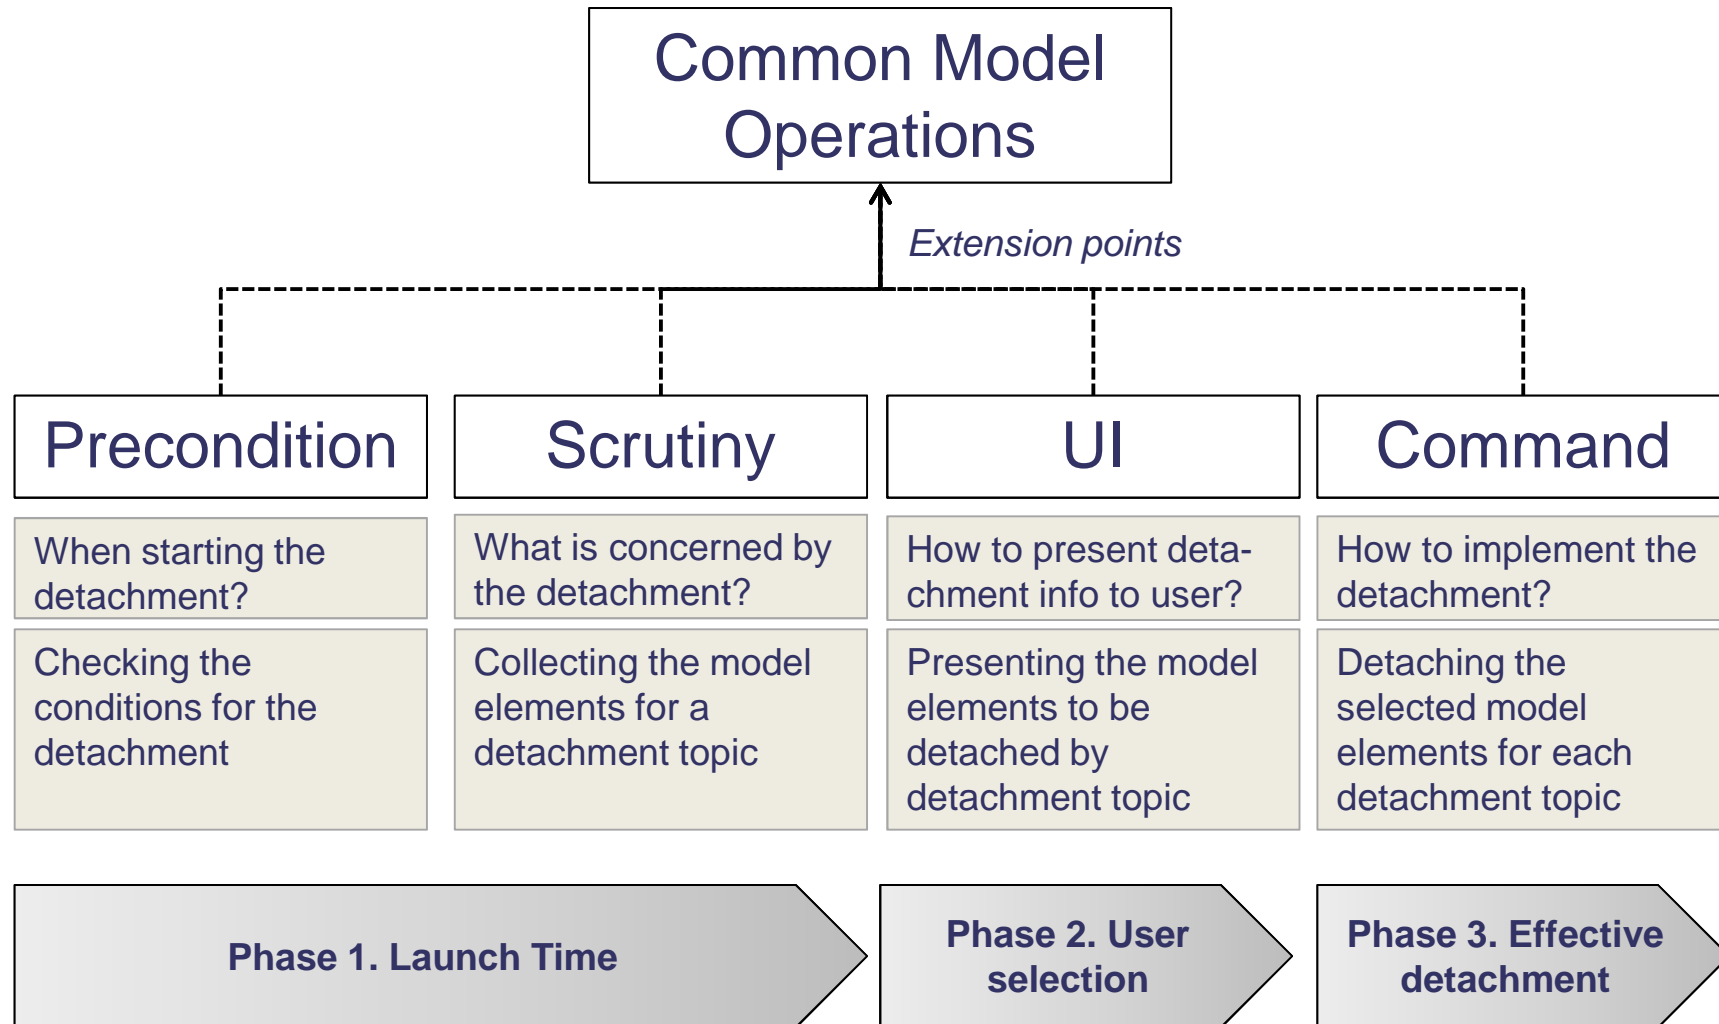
Common Model Operations

Extension points

Precondition

When starting the detachment?

Checking the conditions for the detachment

Scrutiny

What is concerned by the detachment?

Collecting the model elements for a detachment topic

UI

How to present detachment info to user?

Presenting the model elements to be detached by detachment topic

Command

How to implement the detachment?

Detaching the selected model elements for each detachment topic

Phase 1. Launch Time

Phase 2. User selection

Phase 3. Effective detachment